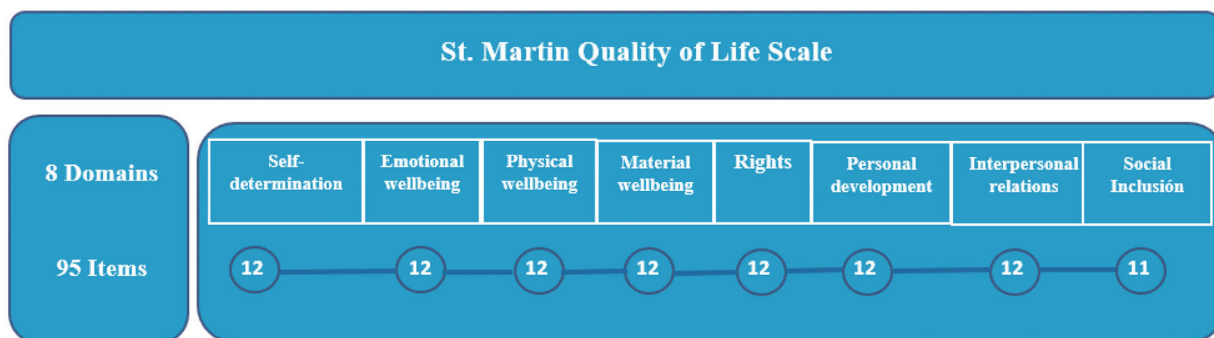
St. Martin Quality of Life Scale

8 Domains

95 Items

| Self-determination | Emotional wellbeing | Physical wellbeing | Material wellbeing | Rights | Personal development | Interpersonal relations | Social Inclusión |
|---|---|---|---|---|---|---|---|
| 12 | 12 | 12 | 12 | 12 | 12 | 12 | 11 |